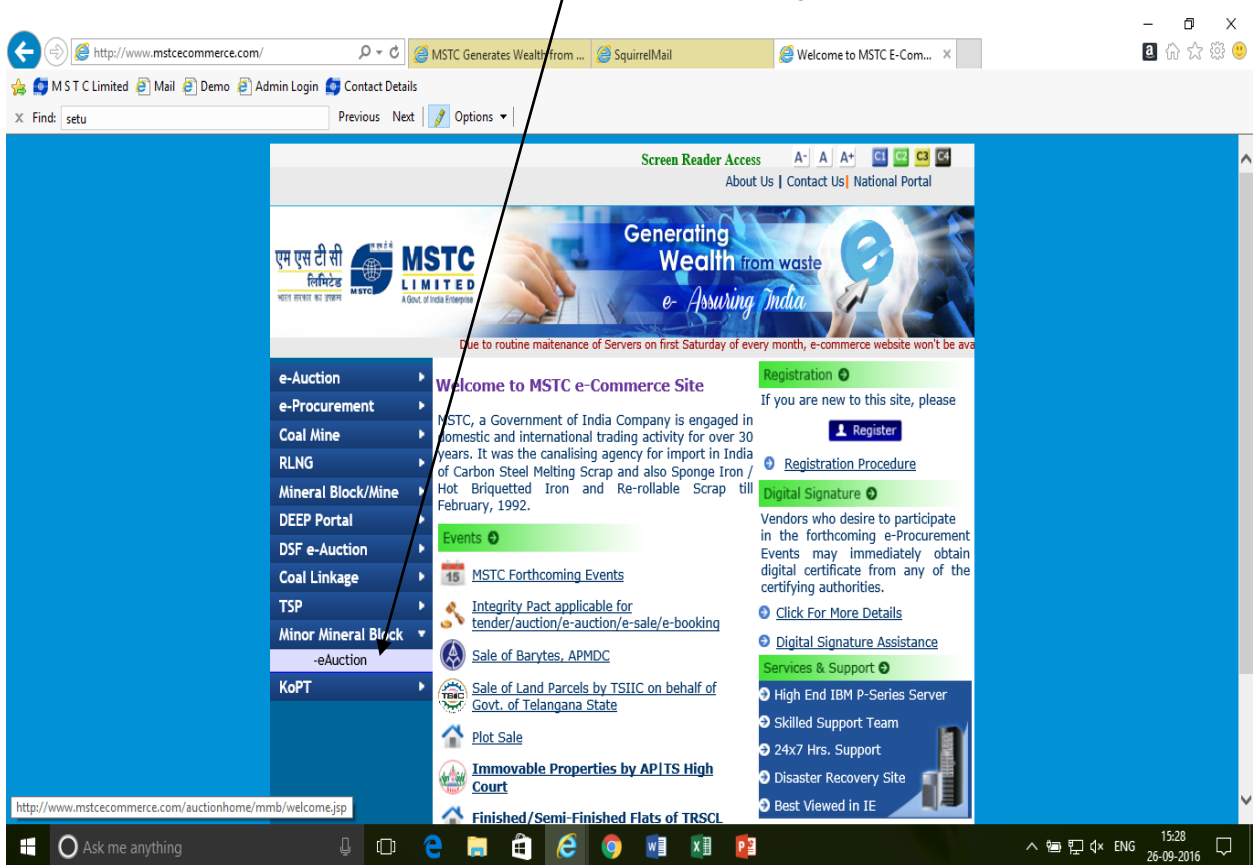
http://www.mstcecommerce.com/
MSTC Generates Wealth from ...
SquirrelMail
Welcome to MSTC E-Com...

M S T C Limited | Mail | Demo | Admin Login | Contact Details
X Find: setu
Previous Next | Options

Screen Reader Access A- A A+ C1 C2 C3 C4
About Us | Contact Us | National Portal

एम एस टी सी लिमिटेड
MSTC LIMITED
A Govt. of India Enterprise

Generating Wealth from waste
e- Assuring India

Due to routine maitenance of Servers on first Saturday of every month, e-commerce website won't be ava

e-Auction
e-Procurement
Coal Mine
RLNG
Mineral Block/Mine
DEEP Portal
DSF e-Auction
Coal Linkage
TSP
Minor Mineral Block
-eAuction
KoPT

Welcome to MSTC e-Commerce Site

MSTC, a Government of India Company is engaged in domestic and international trading activity for over 30 years. It was the canalising agency for import in India of Carbon Steel Melting Scrap and also Sponge Iron / Hot Briquetted Iron and Re-rollable Scrap till February, 1992.

Events

15 MSTC Forthcoming Events
Integrity Pact applicable for tender/auction/e-auction/e-sale/e-booking
Sale of Barytes, APMDC
Sale of Land Parcels by TSIIC on behalf of Govt. of Telangana State
Plot Sale
Immovable Properties by AP|TS High Court
Finished/Semi-Finished Flats of TRSCL

Registration
If you are new to this site, please
Register
Registration Procedure

Digital Signature
Vendors who desire to participate in the forthcoming e-Procurement Events may immediately obtain digital certificate from any of the certifying authorities.
Click For More Details
Digital Signature Assistance

Services & Support
High End IBM P-Series Server
Skilled Support Team
24x7 Hrs. Support
Disaster Recovery Site
Best Viewed in IE

http://www.mstcecommerce.com/auctionhome/mmb/welcome.jsp

Ask me anything
ENG 15:28 26-09-2016